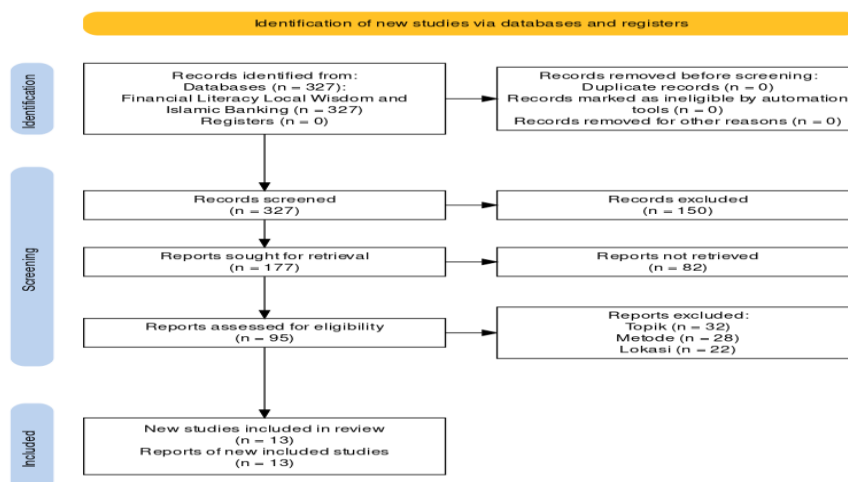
Identification of new studies via databases and registers

Identification

Records identified from:
Databases (n = 327):
Financial Literacy Local Wisdom and Islamic Banking (n = 327)
Registers (n = 0)

Records removed before screening:
Duplicate records (n = 0)
Records marked as ineligible by automation tools (n = 0)
Records removed for other reasons (n = 0)

Screening

Records screened
(n = 327)

Records excluded
(n = 150)

Reports sought for retrieval
(n = 177)

Reports not retrieved
(n = 82)

Reports assessed for eligibility
(n = 95)

Reports excluded:
Topik (n = 32)
Metode (n = 28)
Lokasi (n = 22)

Included

New studies included in review
(n = 13)
Reports of new included studies
(n = 13)